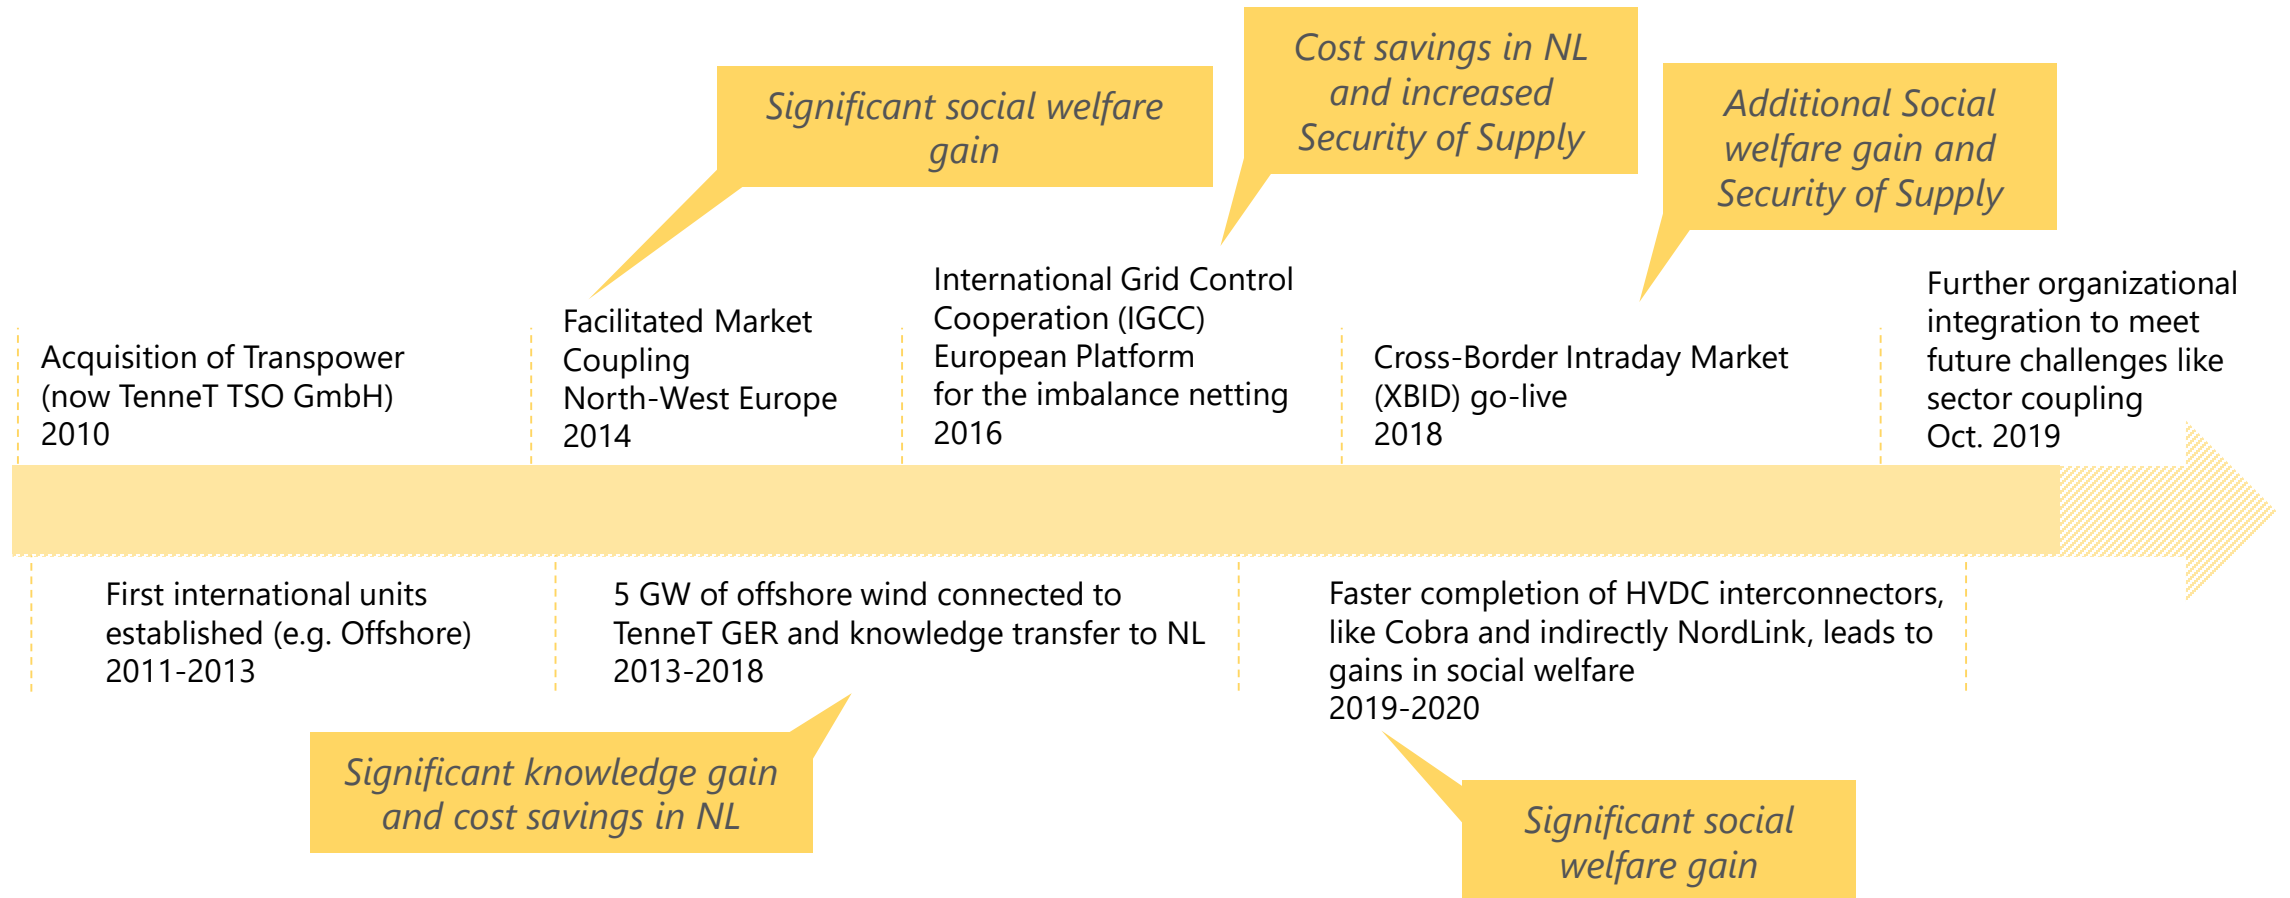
Significant social welfare gain

Cost savings in NL and increased Security of Supply

Additional Social welfare gain and Security of Supply

Acquisition of Transpower (now TenneT TSO GmbH)
2010

Facilitated Market Coupling North-West Europe
2014

International Grid Control Cooperation (IGCC)
European Platform for the imbalance netting
2016

Cross-Border Intraday Market (XBID) go-live
2018

Further organizational integration to meet future challenges like sector coupling
Oct. 2019

First international units established (e.g. Offshore)
2011-2013

5 GW of offshore wind connected to TenneT GER and knowledge transfer to NL
2013-2018

Faster completion of HVDC interconnectors, like Cobra and indirectly NordLink, leads to gains in social welfare
2019-2020

Significant knowledge gain and cost savings in NL

Significant social welfare gain